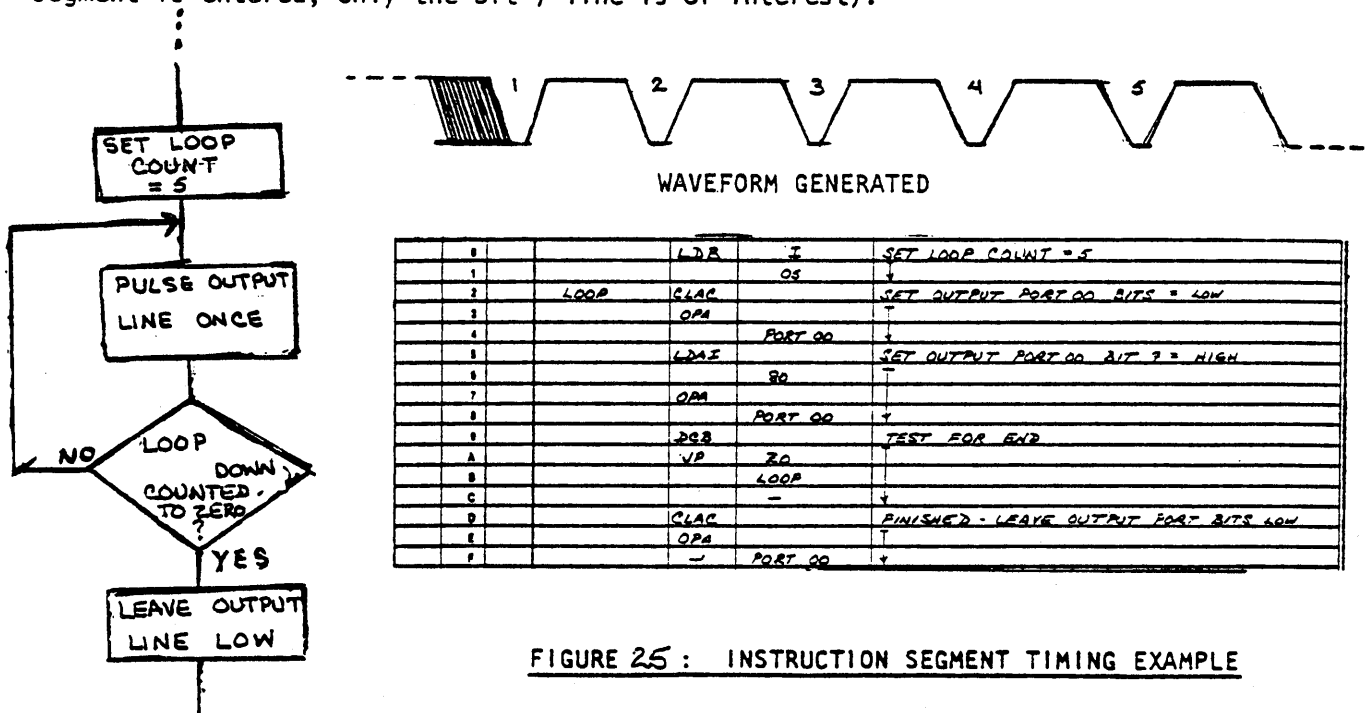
segment is entered, only the bit 7 line is of interest).

SET LOOP COUNT = 5

PULSE OUTPUT LINE ONCE

LOOP COUNTED DOWN TO ZERO ?

NO

YES

LEAVE OUTPUT LINE LOW

1 2 3 4 5

WAVEFORM GENERATED

| 0 | | | LDB | I | SET LOOP COUNT = 5 |
|---|---|---|---|---|---|
| 1 | | | | 05 | |
| 2 | | LOOP | CLAC | | SET OUTPUT PORT 00 BITS = LOW |
| 3 | | | OPA | | |
| 4 | | | | PORT 00 | |
| 5 | | | LDAI | | SET OUTPUT PORT 00 BIT 7 = HIGH |
| 6 | | | | 80 | |
| 7 | | | OPA | | |
| 8 | | | | PORT 00 | |
| 9 | | | DCB | | TEST FOR END |
| A | | | JP | ZO | |
| B | | | | LOOP | |
| C | | | | — | |
| D | | | CLAC | | FINISHED - LEAVE OUTPUT PORT BITS LOW |
| E | | | OPA | | |
| F | | | — | PORT 00 | |

FIGURE 25 : INSTRUCTION SEGMENT TIMING EXAMPLE